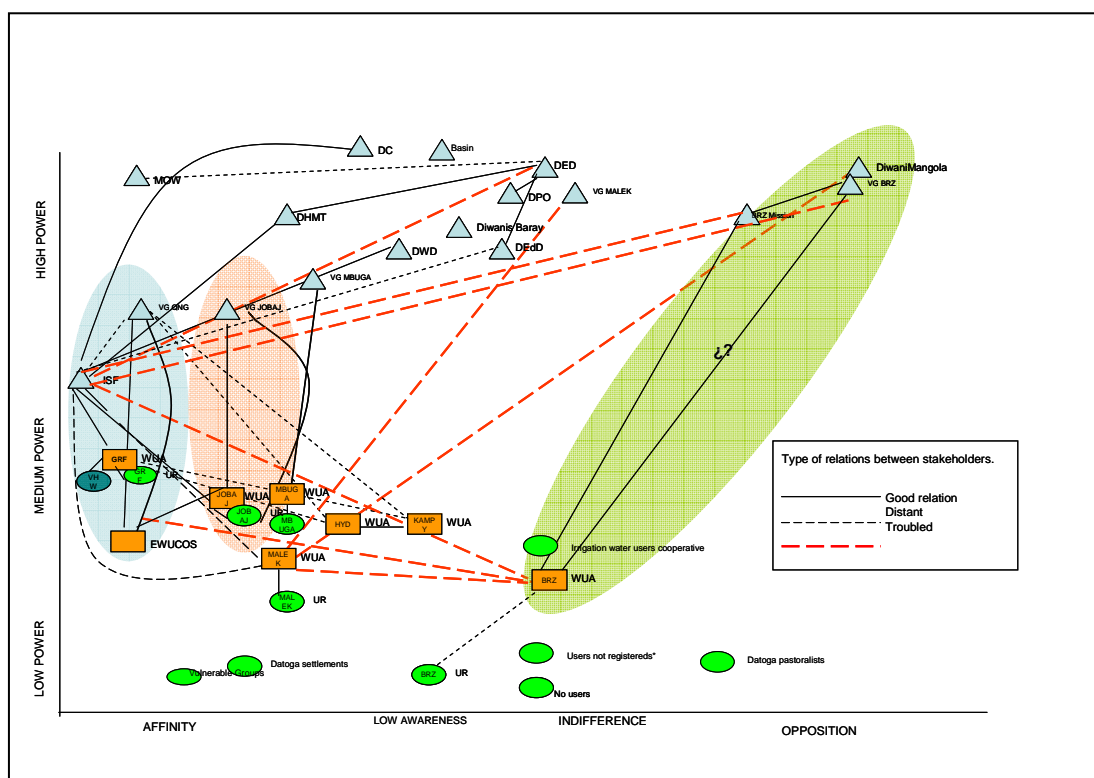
HIGH POWER
MEDIUM POWER
LOW POWER

DC
Basin
DED
MOW
DiwaniMangola
VG BRZ
VG MALEK
DPO
DHMT
BRZ Mission
Diwanis Baray
DWD
DEdD
VG MBUGA
VG GNG
VG JOBAJ
ISF
¿?
GRF
WUA
VH W
GR F
UR
JOBA J
WUA
MBUG A
WUA
JOB AJ
UR
MB UGA
HYD
WUA
KAMP Y
WUA
EWUCOS
MALE K
WUA
MAL EK
UR
Irrigation water users cooperative
BRZ
WUA

Type of relations between stakeholders.
Good relation
Distant
Troubled

Vulnerable Groups
Datoga settlements
BRZ
UR
Users not registereds*
Datoga pastoralists
No users

AFFINITY
LOW AWARENESS
INDIFFERENCE
OPPOSITION